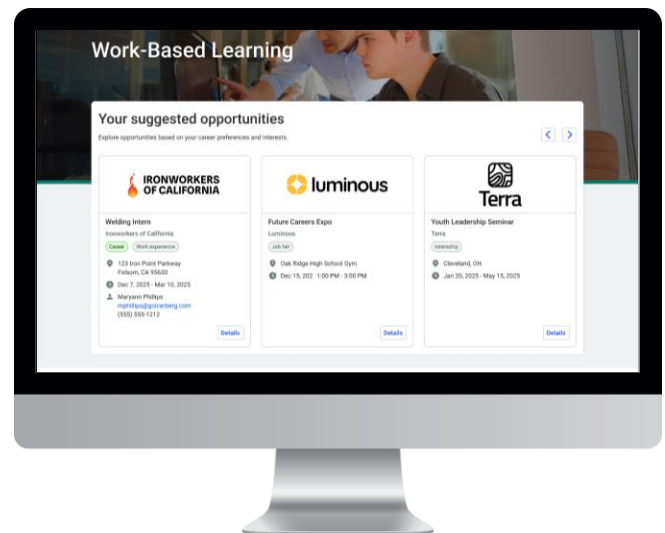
Work-Based Learning

Your suggested opportunities

Explore opportunities based on your career preferences and interests.

IRONWORKERS OF CALIFORNIA

Welding Intern

Ironworkers of California

Career Work experience

123 Iron Point Parkway Folsom, CA 95630

Dec 7, 2025 - Mar 10, 2025

Maryann Phillips mphillips@goinerberg.com (555) 555-1212

Details

luminous

Future Careers Expo

Luminous

Job fair

Oak Ridge High School Gym

Dec 15, 202 1:00 PM - 3:00 PM

Details

Terra

Youth Leadership Seminar

Terra

Internship

Cleveland, OH

Jan 20, 2025 - May 15, 2025

Details